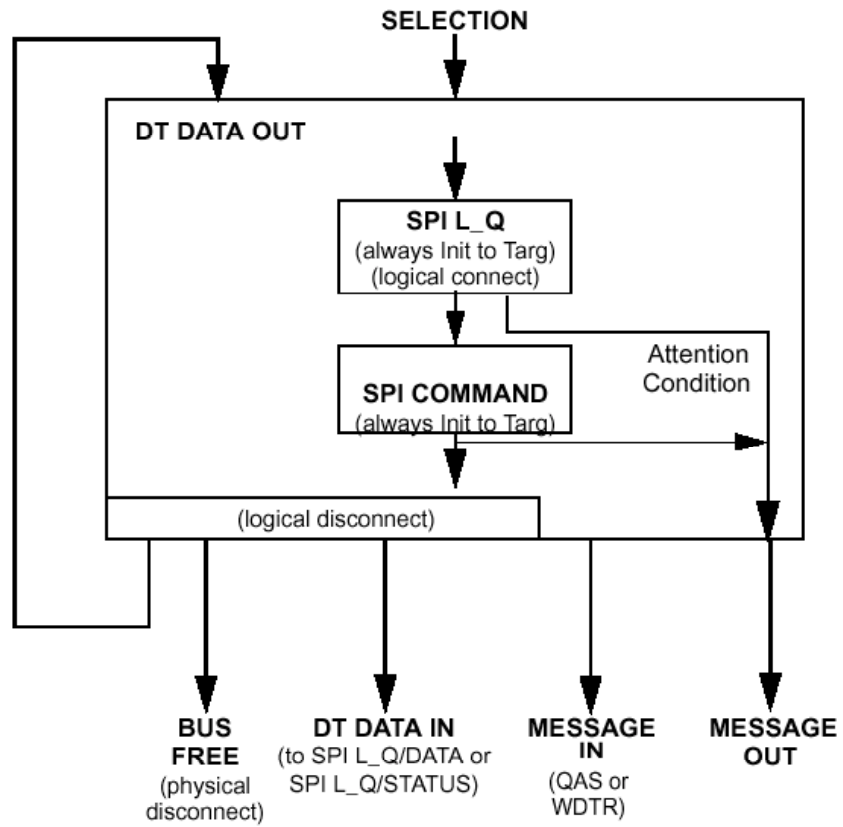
SELECTION

DT DATA OUT

SPI L_Q
(always Init to Targ)
(logical connect)

SPI COMMAND
(always Init to Targ)

Attention
Condition

(logical disconnect)

BUS
FREE
(physical
disconnect)

DT DATA IN
(to SPI L_Q/DATA or
SPI L_Q/STATUS)

MESSAGE
IN
(QAS or
WDTR)

MESSAGE
OUT